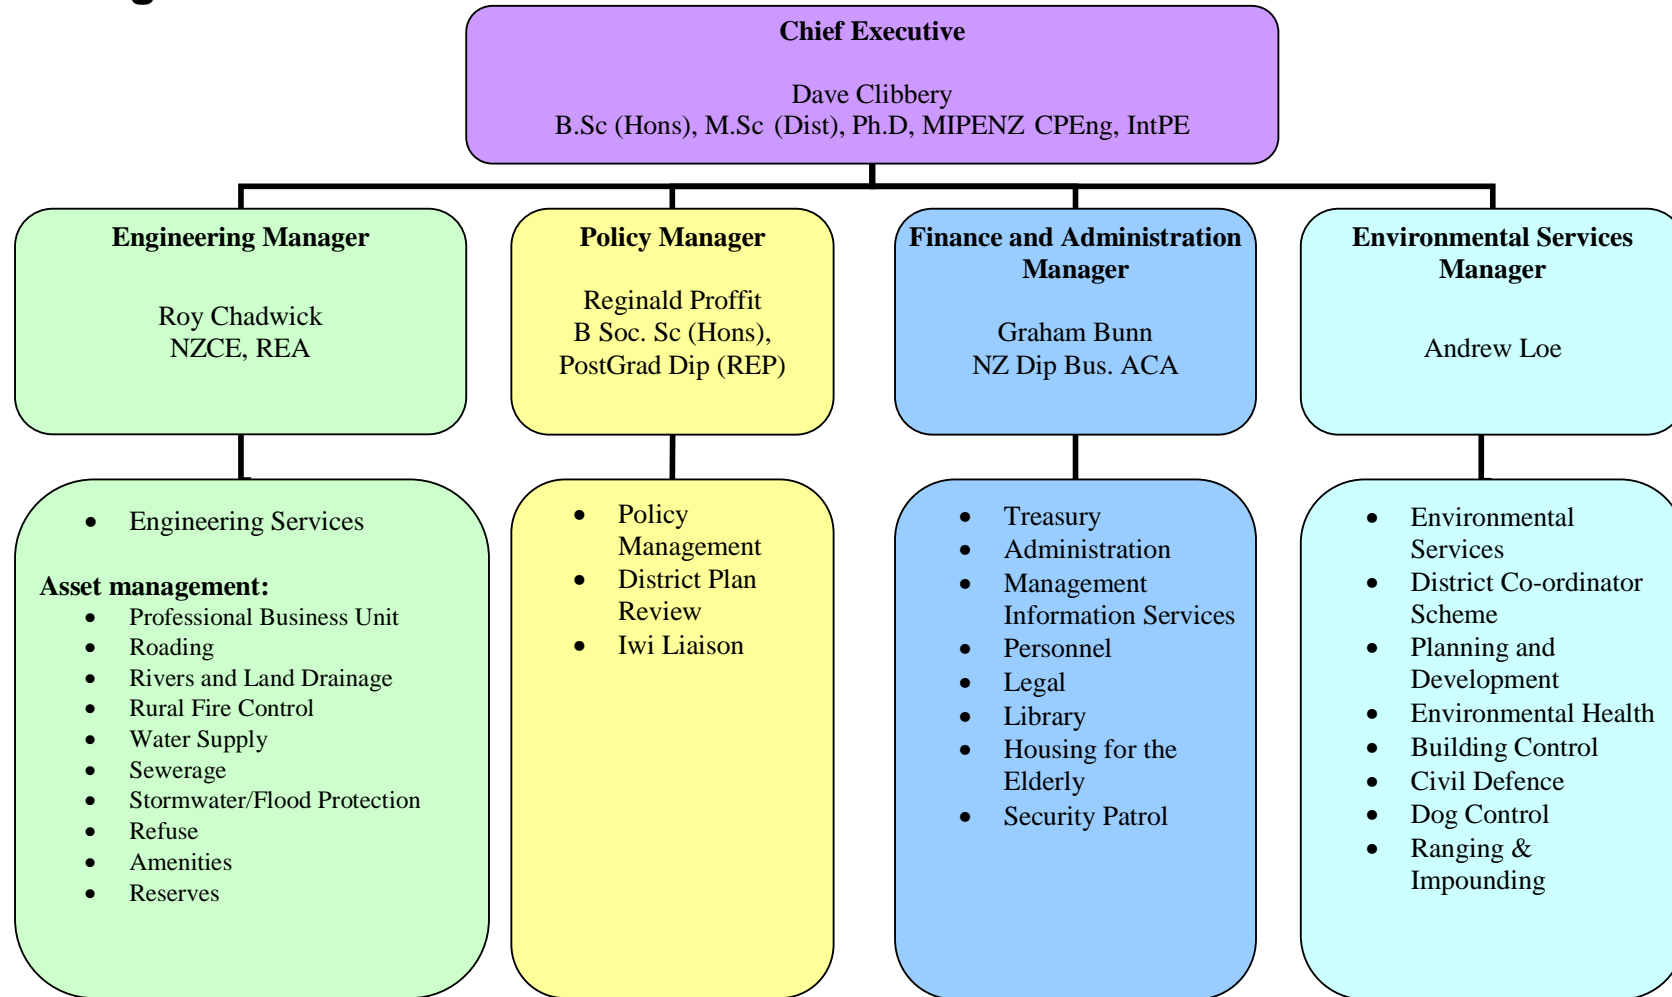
**Chief Executive**

Dave Clibbery
B.Sc (Hons), M.Sc (Dist), Ph.D, MIPENZ CPEng, IntPE

**Engineering Manager**

Roy Chadwick
NZCE, REA

**Policy Manager**

Reginald Proffit
B Soc. Sc (Hons), PostGrad Dip (REP)

**Finance and Administration Manager**

Graham Bunn
NZ Dip Bus. ACA

**Environmental Services Manager**

Andrew Loe

- Engineering Services

**Asset management:**
- Professional Business Unit
- Roading
- Rivers and Land Drainage
- Rural Fire Control
- Water Supply
- Sewerage
- Stormwater/Flood Protection
- Refuse
- Amenities
- Reserves

- Policy Management
- District Plan Review
- Iwi Liaison

- Treasury
- Administration
- Management Information Services
- Personnel
- Legal
- Library
- Housing for the Elderly
- Security Patrol

- Environmental Services
- District Co-ordinator Scheme
- Planning and Development
- Environmental Health
- Building Control
- Civil Defence
- Dog Control
- Ranging & Impounding